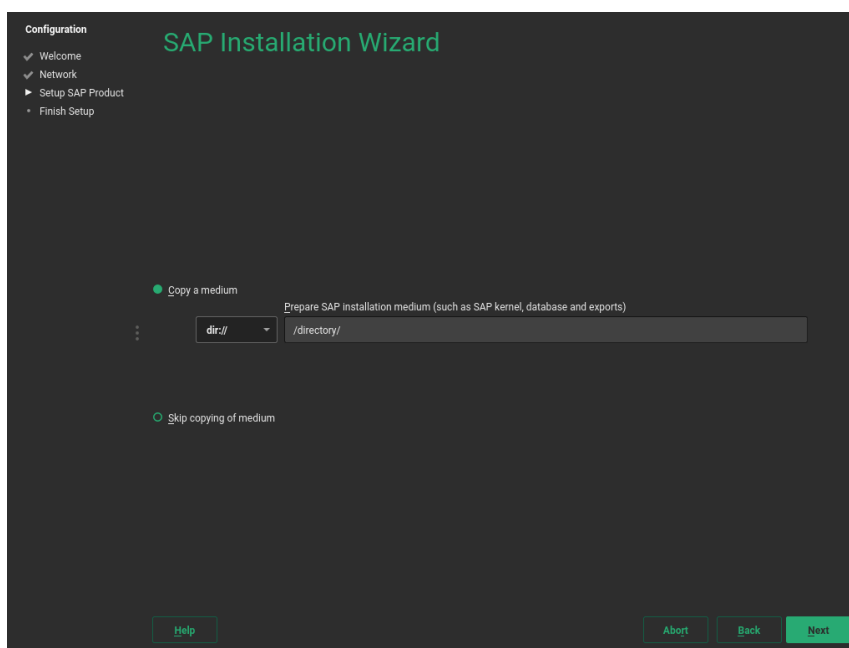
Configuration
Welcome
Network
Setup SAP Product
Finish Setup

SAP Installation Wizard

Copy a medium

Prepare SAP installation medium (such as SAP kernel, database and exports)

dir://

/directory/

Skip copying of medium

Help

Abort

Back

Next